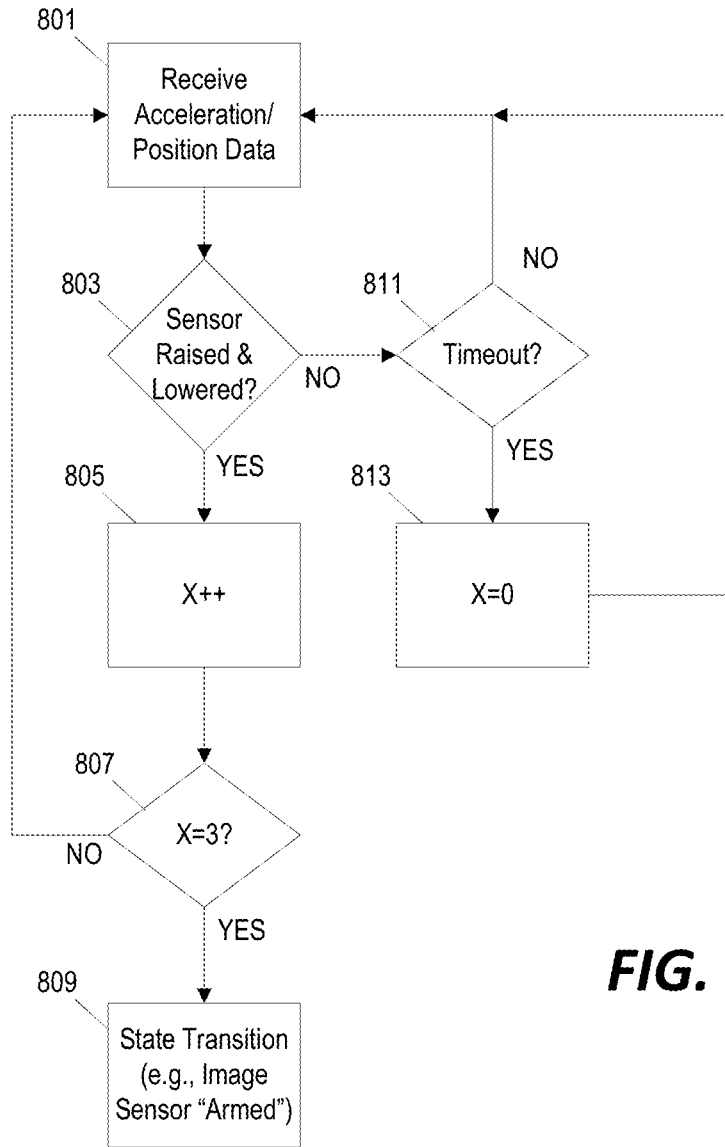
801

Receive Acceleration/ Position Data

803

Sensor Raised & Lowered?

NO

811

Timeout?

NO

YES

YES

805

X++

813

X=0

807

X=3?

NO

YES

809

State Transition (e.g., Image Sensor “Armed”)

FIG.